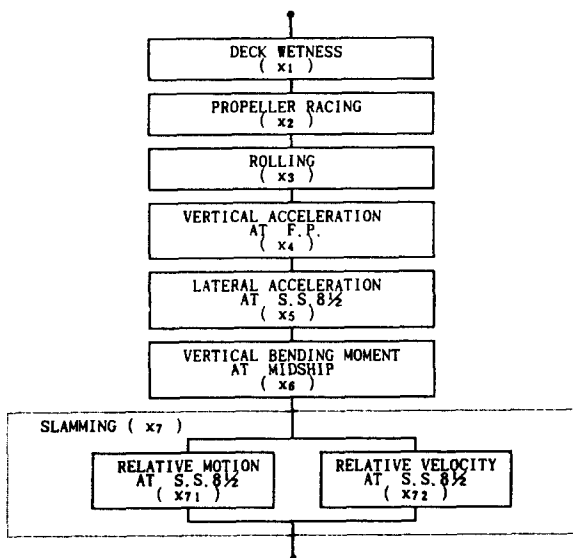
DECK WETNESS
( $x_1$ )

PROPELLER RACING
( $x_2$ )

ROLLING
( $x_3$ )

VERTICAL ACCELERATION
AT F.P.
( $x_4$ )

LATERAL ACCELERATION
AT S.S.8½
( $x_5$ )

VERTICAL BENDING MOMENT
AT MIDSHIP
( $x_6$ )

SLAMMING ( $x_7$ )

RELATIVE MOTION
AT S.S.8½
( $x_{71}$ )

RELATIVE VELOCITY
AT S.S.8½
( $x_{72}$ )